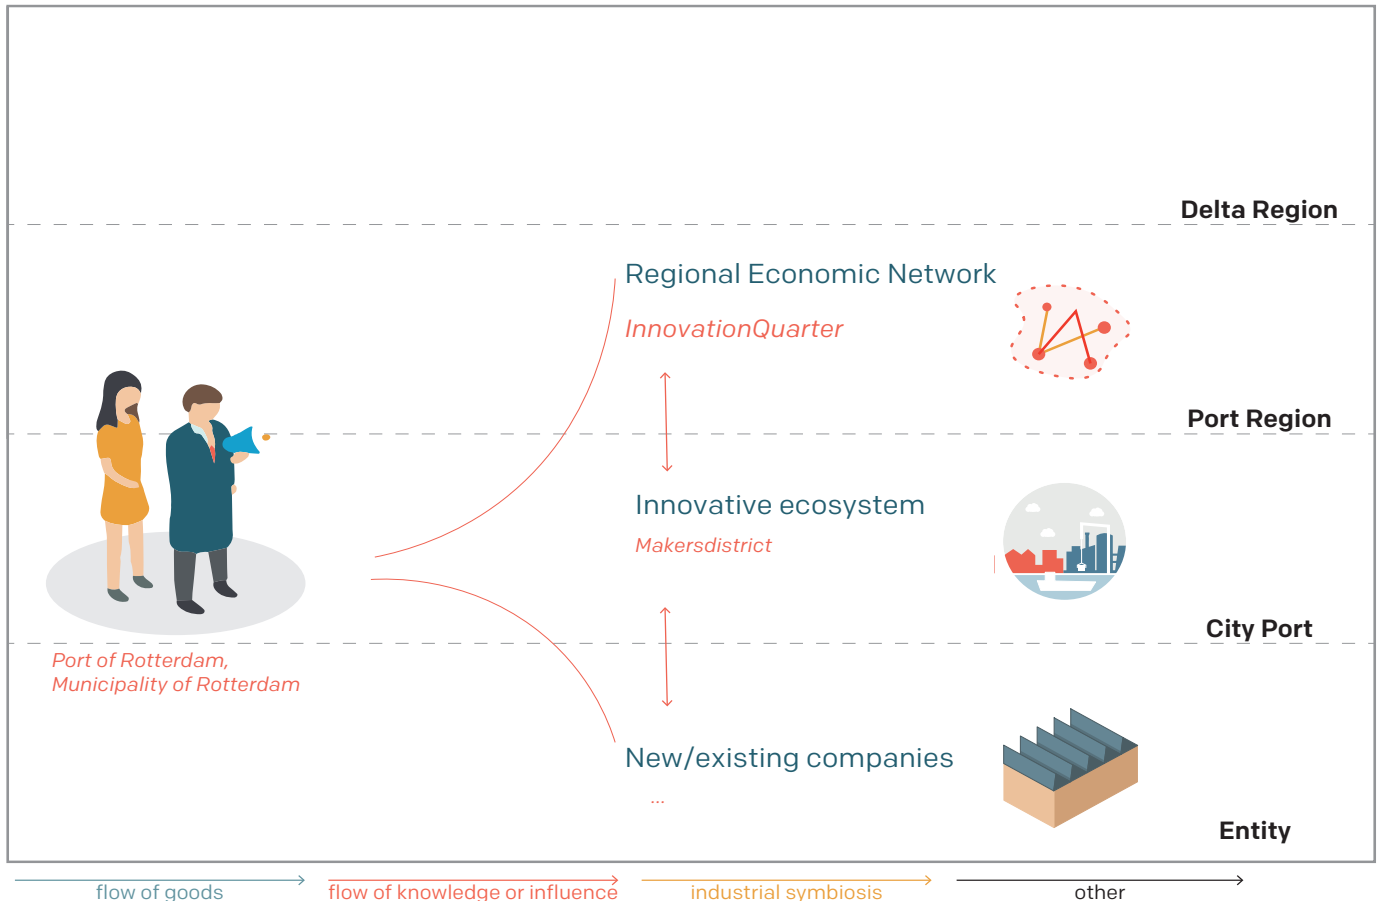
Delta Region

Regional Economic Network

InnovationQuarter

Port Region

Innovative ecosystem

Makersdistrict

City Port

Port of Rotterdam,
Municipality of Rotterdam

New/existing companies

...

Entity

flow of goods

flow of knowledge or influence

industrial symbiosis

other